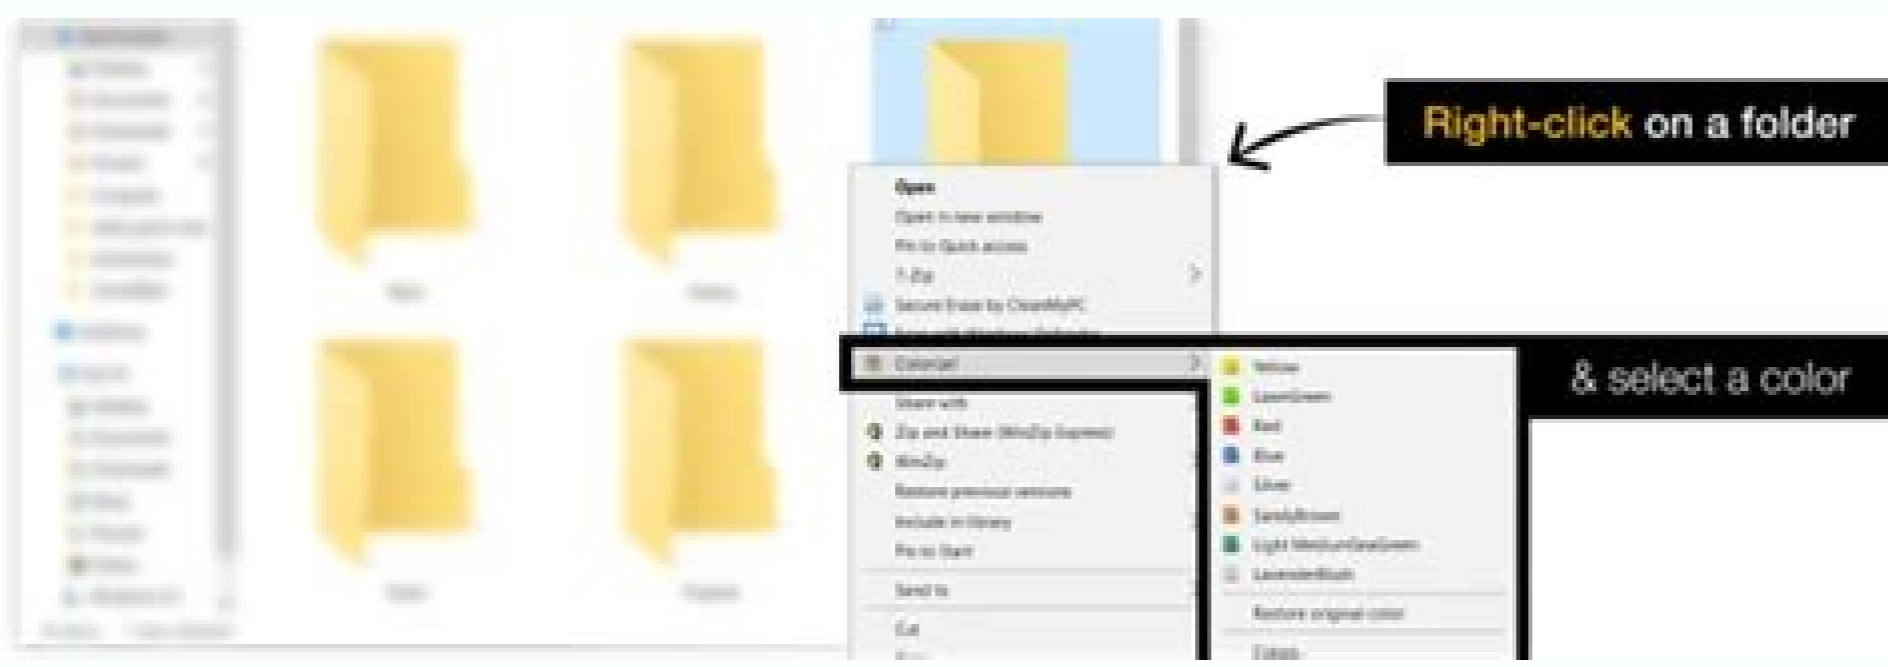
Right-click on a folder

Open
Open in new window
Pin to Quick access
7-Zip
Secure Erase by CleanMyPC
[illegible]
Colorize!
Share with
Zip and Share (WinZip Express)
WinZip
Restore previous versions
Include in library
Pin to Start
Send to
Cut
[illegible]

& select a color

Yellow
LawnGreen
Red
Blue
Silver
SandyBrown
Light MediumSeaGreen
LavenderBlush
Restore original color
Colors